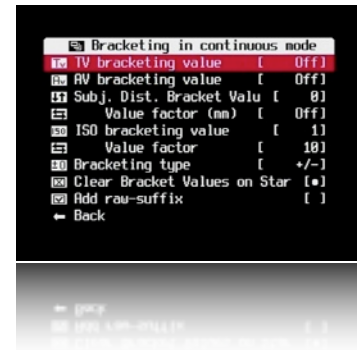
Bracketing in continuous mode
TV bracketing value [ Off]
AV bracketing value [ Off]
Subj. Dist. Bracket Valu [ 0]
Value factor (mm) [ Off]
ISO bracketing value [ 1]
Value factor [ 10]
Bracketing type [ +/-]
Clear Bracket Values on Star [•]
Add raw-suffix [ ]
← Back